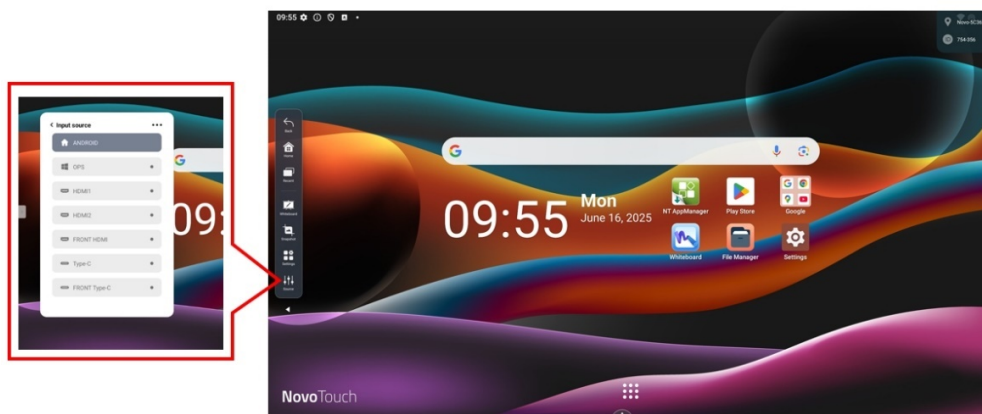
< Input source •••

ANDROID

OPS

HDMI1

HDMI2

FRONT HDMI

Type-C

FRONT Type-C

09:

09:55

Novo-5C36

754-556

Back

Home

Recent

Whiteboard

Snapshot

Settings

Source

09:55

Mon
June 16, 2025

NT AppManager

Play Store

Google

Whiteboard

File Manager

Settings

NovoTouch